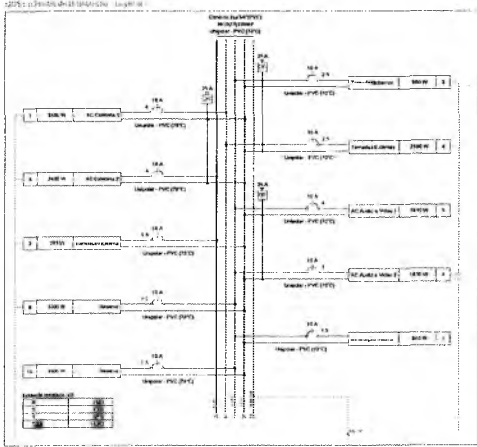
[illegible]

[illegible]
Unipolar - PVC (70°C)

25 A
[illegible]

16 A
2,5
Unipolar - PVC (70°C)

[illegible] 5000 W 3

16 A
2,5
Unipolar - PVC (70°C)

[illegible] 2500 W 4

1 3500 W AC Cozinha 1

16 A
4

25 A

Unipolar - PVC (70°C)

6 3500 W AC Cozinha 2

16 A
4

Unipolar - PVC (70°C)

25 A

16 A
4

Unipolar - PVC (70°C)

AC Audio e Video 1 1800 W 5

2 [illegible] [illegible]

16 A
2,5

Unipolar - PVC (70°C)

16 A
4

Unipolar - PVC (70°C)

AC Audio e Video 2 1800 W 4

8 3500 W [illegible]

16 A
2,5

Unipolar - PVC (70°C)

16 A
1,5

Unipolar - PVC (70°C)

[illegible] 800 W 1

10 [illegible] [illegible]

16 A
1,5

Unipolar - PVC (70°C)

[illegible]

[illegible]